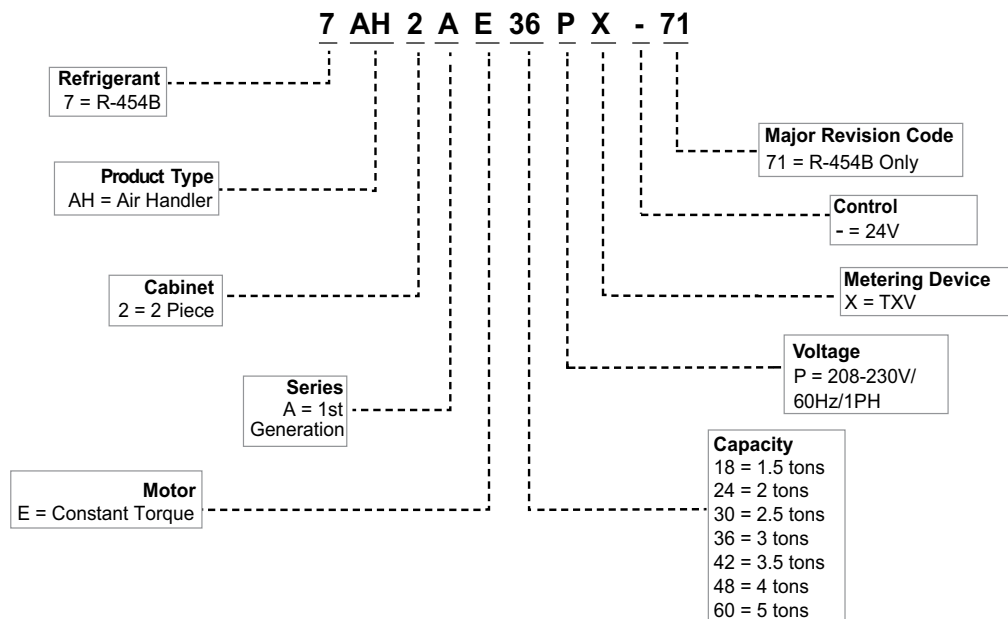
7 AH 2 A E 36 P X - 71

Refrigerant
7 = R-454B

Product Type
AH = Air Handler

Cabinet
2 = 2 Piece

Series
A = 1st Generation

Motor
E = Constant Torque

Major Revision Code
71 = R-454B Only

Control
- = 24V

Metering Device
X = TXV

Voltage
P = 208-230V/ 60Hz/1PH

Capacity
18 = 1.5 tons
24 = 2 tons
30 = 2.5 tons
36 = 3 tons
42 = 3.5 tons
48 = 4 tons
60 = 5 tons